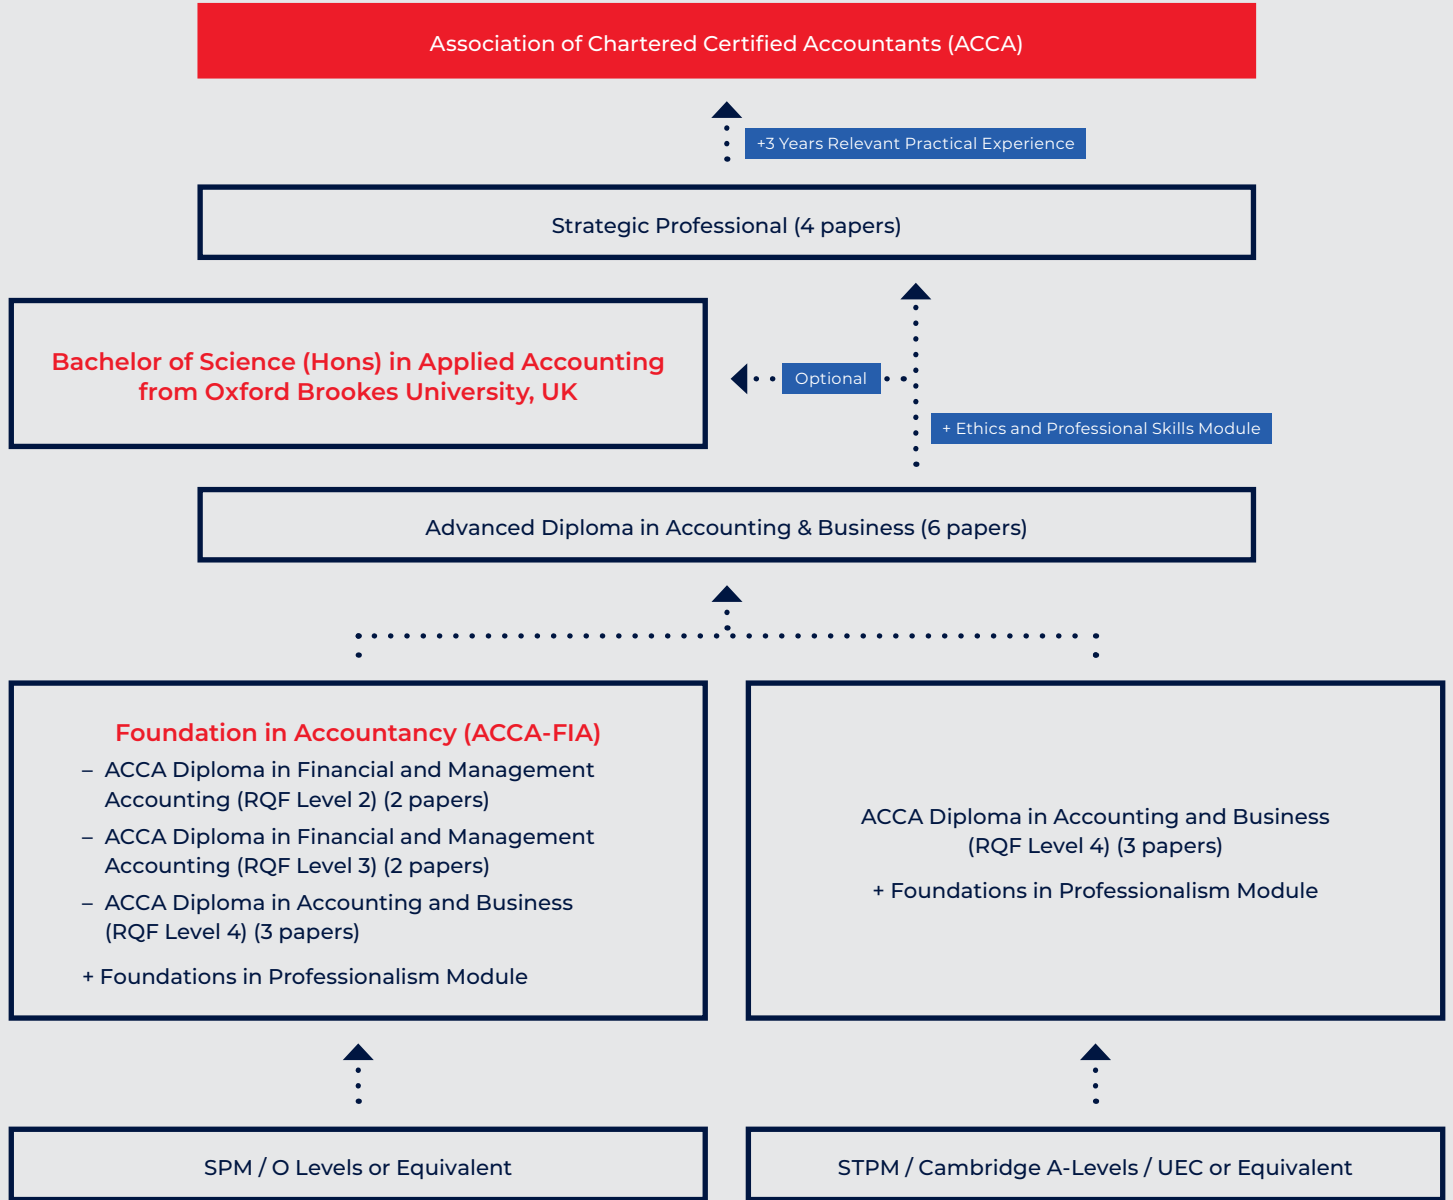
Association of Chartered Certified Accountants (ACCA)

+3 Years Relevant Practical Experience

Strategic Professional (4 papers)

Bachelor of Science (Hons) in Applied Accounting from Oxford Brookes University, UK

Optional

+ Ethics and Professional Skills Module

Advanced Diploma in Accounting & Business (6 papers)

Foundation in Accountancy (ACCA-FIA)

– ACCA Diploma in Financial and Management Accounting (RQF Level 2) (2 papers)

– ACCA Diploma in Financial and Management Accounting (RQF Level 3) (2 papers)

– ACCA Diploma in Accounting and Business (RQF Level 4) (3 papers)

+ Foundations in Professionalism Module

ACCA Diploma in Accounting and Business (RQF Level 4) (3 papers)

+ Foundations in Professionalism Module

SPM / O Levels or Equivalent

STPM / Cambridge A-Levels / UEC or Equivalent